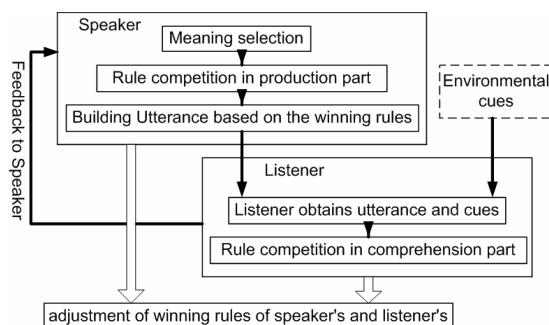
Speaker

Meaning selection

Rule competition in production part

Building Utterance based on the winning rules

Environmental cues

Feedback to Speaker

Listener

Listener obtains utterance and cues

Rule competition in comprehension part

adjustment of winning rules of speaker's and listener's